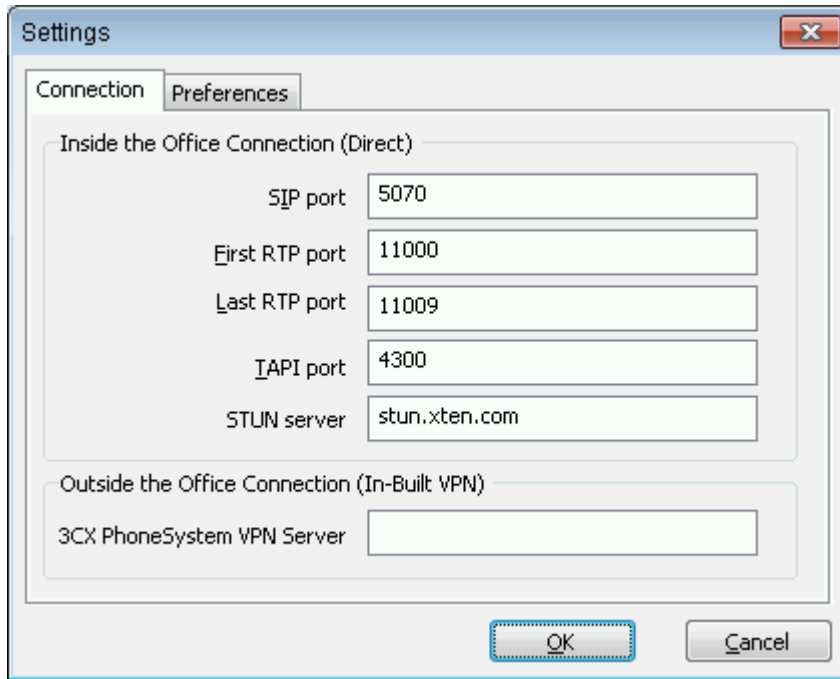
Settings

Connection Preferences

Inside the Office Connection (Direct)

SIP port 5070

First RTP port 11000

Last RTP port 11009

TAPI port 4300

STUN server stun.xten.com

Outside the Office Connection (In-Built VPN)

3CX PhoneSystem VPN Server

OK Cancel